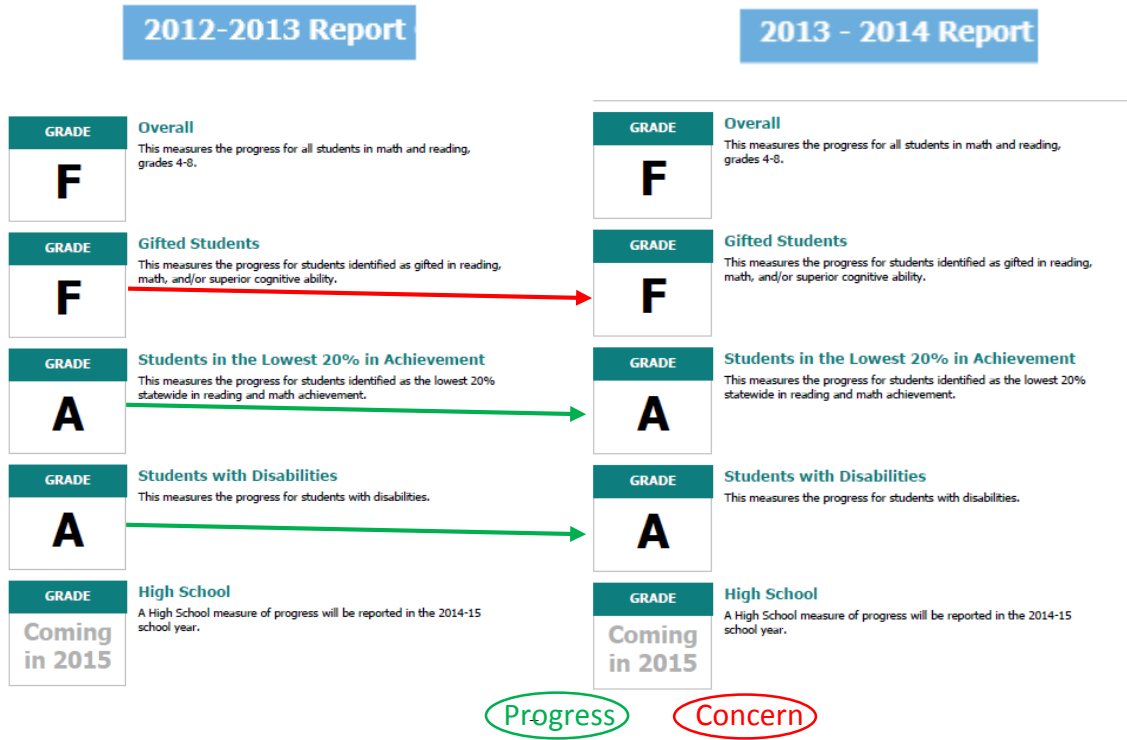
2012-2013 Report

GRADE
F
Overall
This measures the progress for all students in math and reading, grades 4-8.

GRADE
F
Gifted Students
This measures the progress for students identified as gifted in reading, math, and/or superior cognitive ability.

GRADE
A
Students in the Lowest 20% in Achievement
This measures the progress for students identified as the lowest 20% statewide in reading and math achievement.

GRADE
A
Students with Disabilities
This measures the progress for students with disabilities.

GRADE
Coming in 2015
High School
A High School measure of progress will be reported in the 2014-15 school year.

2013 - 2014 Report

GRADE
F
Overall
This measures the progress for all students in math and reading, grades 4-8.

GRADE
F
Gifted Students
This measures the progress for students identified as gifted in reading, math, and/or superior cognitive ability.

GRADE
A
Students in the Lowest 20% in Achievement
This measures the progress for students identified as the lowest 20% statewide in reading and math achievement.

GRADE
A
Students with Disabilities
This measures the progress for students with disabilities.

GRADE
Coming in 2015
High School
A High School measure of progress will be reported in the 2014-15 school year.

Progress
Concern